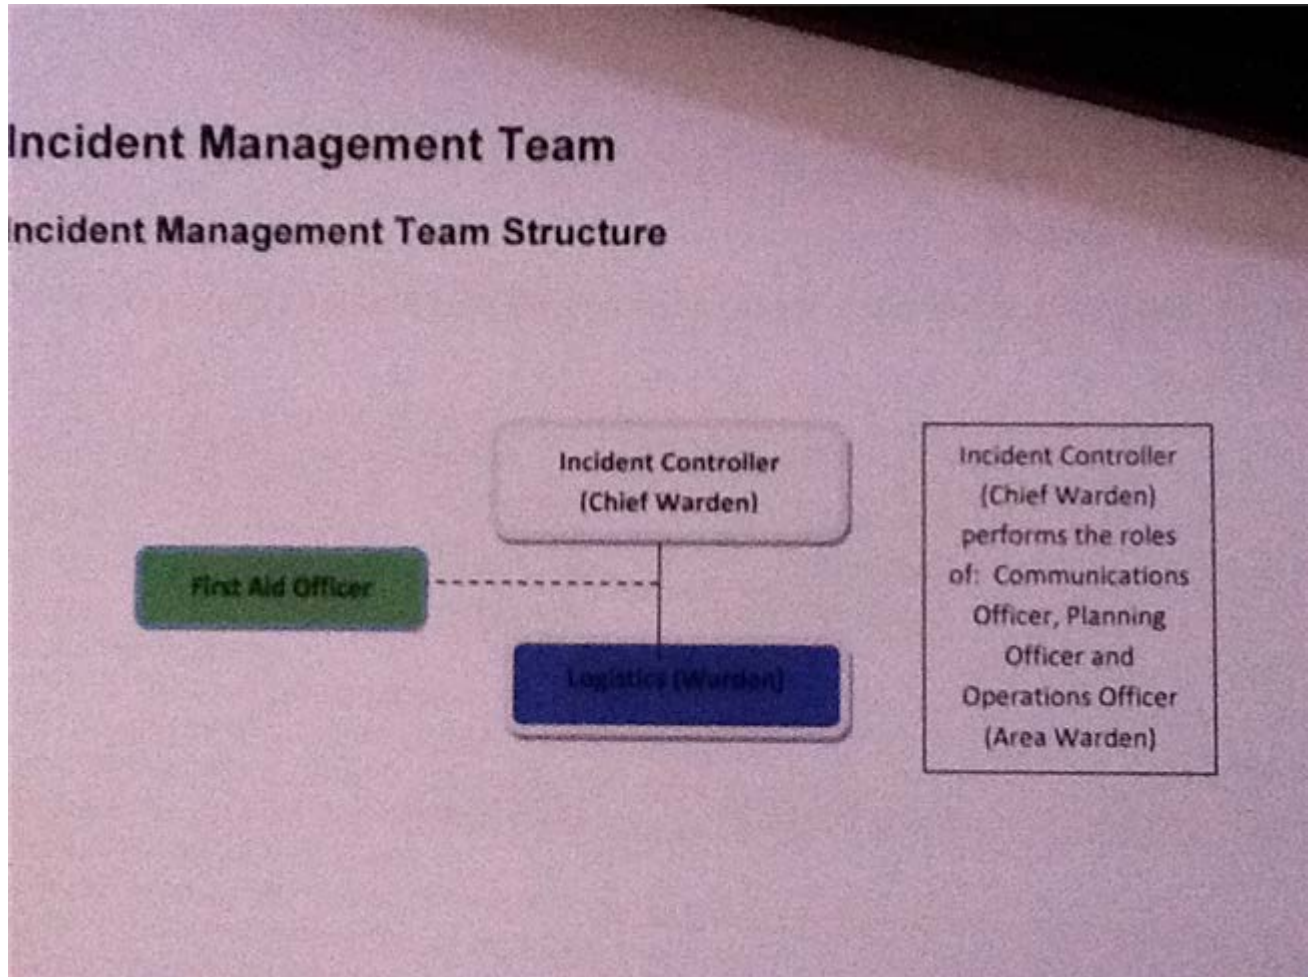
Incident Management Team

Incident Management Team Structure

Incident Controller (Chief Warden)

First Aid Officer

Logistics (Warden)

Incident Controller (Chief Warden) performs the roles of: Communications Officer, Planning Officer and Operations Officer (Area Warden)